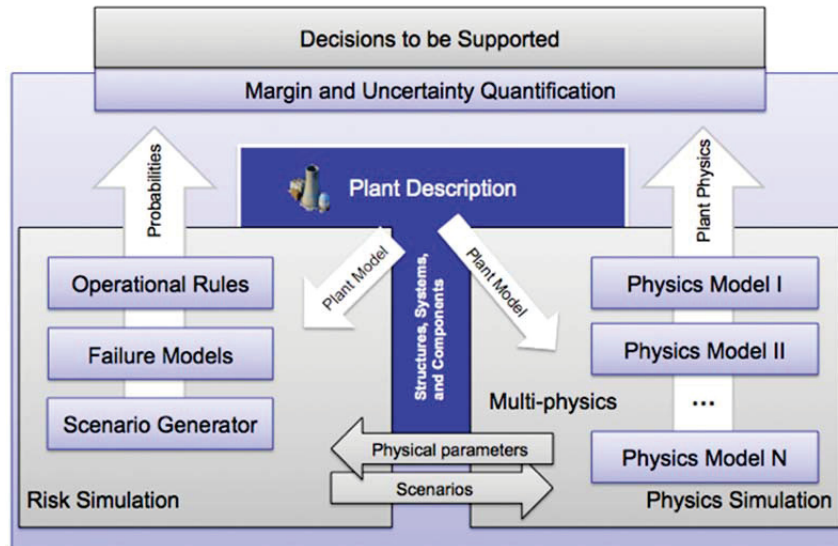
Decisions to be Supported

Margin and Uncertainty Quantification

Probabilities

Plant Description

Plant Physics

Plant Model

Plant Model

Structures, Systems, and Components

Operational Rules

Failure Models

Scenario Generator

Physics Model I

Physics Model II

...

Physics Model N

Multi-physics

Physical parameters

Scenarios

Risk Simulation

Physics Simulation